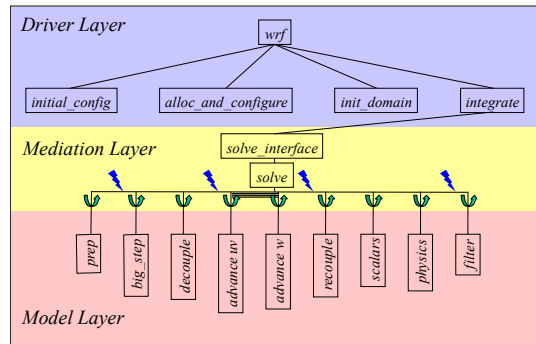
Driver Layer

wrf

initial_config

alloc_and_configure

init_domain

integrate

Mediation Layer

solve_interface

solve

prep

big_step

decouple

advance uv

advance w

recouple

scalars

physics

filter

Model Layer